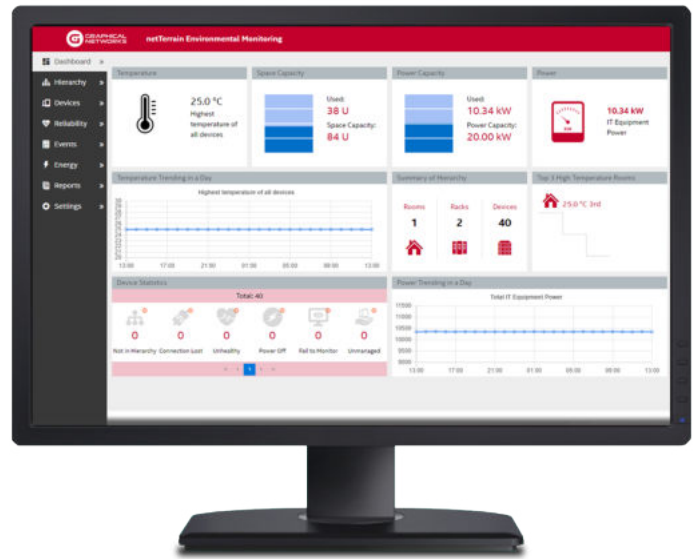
GRAPHICAL NETWORKS netTerrain Environmental Monitoring

Dashboard
Hierarchy
Devices
Reliability
Events
Energy
Reports
Settings

Temperature
25.0 °C
Highest temperature of all devices

Space Capacity
Used:
38 U
Space Capacity:
84 U

Power Capacity
Used:
10.34 kW
Power Capacity:
20.00 kW

Power
10.34 kW
IT Equipment Power

Temperature Trending in a Day
Highest temperature of all devices
13:00 17:00 21:00 01:00 05:00 09:00 13:00

Summary of Hierarchy
Rooms 1
Racks 2
Devices 40

Top 3 High Temperature Rooms
25.0 °C 3rd

Device Statistics
Total: 40
0 Not in Hierarchy
0 Connection Lost
0 Unhealthy
0 Power Off
0 Fail to Monitor
0 Unmanaged
1

Power Trending in a Day
Total IT Equipment Power
11500
11000
10500
10000
9500
9000
13:00 17:00 21:00 01:00 05:00 09:00 13:00